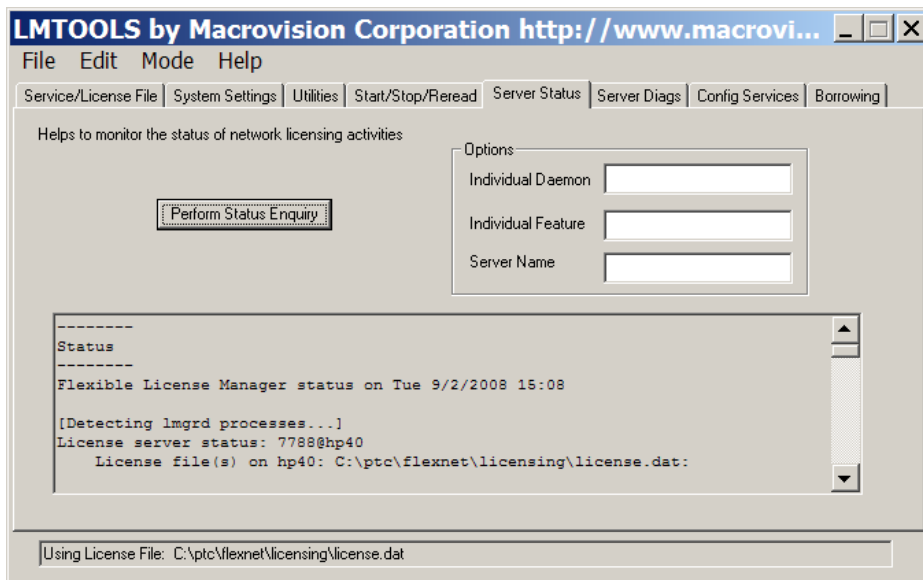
LMTOOLS by Macrovision Corporation http://www.macrovi...

File Edit Mode Help

Service/License File | System Settings | Utilities | Start/Stop/Reread | Server Status | Server Diags | Config Services | Borrowing

Helps to monitor the status of network licensing activities

Perform Status Enquiry

Options

Individual Daemon

Individual Feature

Server Name

--------
Status
--------
Flexible License Manager status on Tue 9/2/2008 15:08

[Detecting lmgrd processes...]
License server status: 7788@hp40
License file(s) on hp40: C:\ptc\flexnet\licensing\license.dat:

Using License File: C:\ptc\flexnet\licensing\license.dat